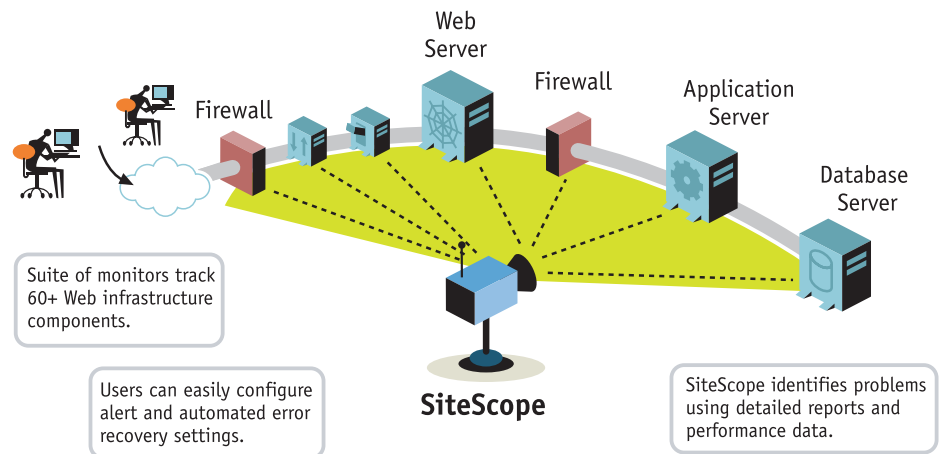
Web Server

Firewall

Firewall

Application Server

Database Server

Suite of monitors track 60+ Web infrastructure components.

Users can easily configure alert and automated error recovery settings.

SiteScope

SiteScope identifies problems using detailed reports and performance data.